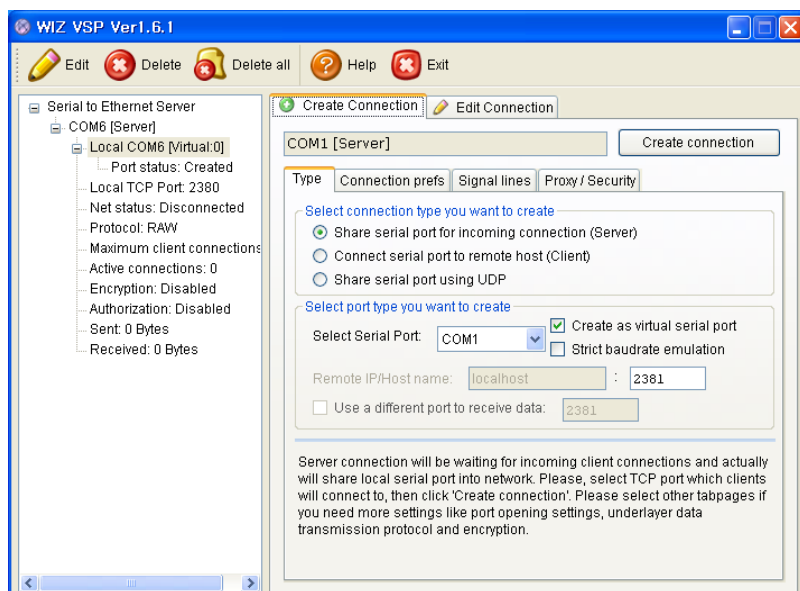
WIZ VSP Ver1.6.1

Edit Delete Delete all Help Exit

Serial to Ethernet Server
COM6 [Server]
Local COM6 [Virtual:0]
Port status: Created
Local TCP Port: 2380
Net status: Disconnected
Protocol: RAW
Maximum client connections
Active connections: 0
Encryption: Disabled
Authorization: Disabled
Sent: 0 Bytes
Received: 0 Bytes

Create Connection | Edit Connection

COM1 [Server]

Create connection

Type | Connection prefs | Signal lines | Proxy / Security

Select connection type you want to create
Share serial port for incoming connection (Server)
Connect serial port to remote host (Client)
Share serial port using UDP

Select port type you want to create
Select Serial Port: COM1
Create as virtual serial port
Strict baudrate emulation
Remote IP/Host name: localhost : 2381
Use a different port to receive data: 2381

Server connection will be waiting for incoming client connections and actually will share local serial port into network. Please, select TCP port which clients will connect to, then click 'Create connection'. Please select other tabpages if you need more settings like port opening settings, underlayer data transmission protocol and encryption.